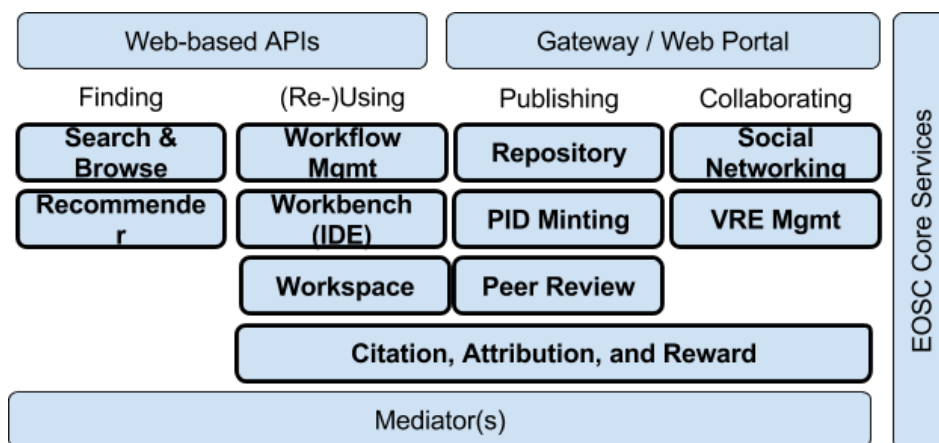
Web-based APIs

Gateway / Web Portal

Finding

(Re-)Using

Publishing

Collaborating

Search & Browse

Workflow Mgmt

Repository

Social Networking

Recommende r

Workbench (IDE)

PID Minting

VRE Mgmt

Workspace

Peer Review

Citation, Attribution, and Reward

Mediator(s)

EOSC Core Services